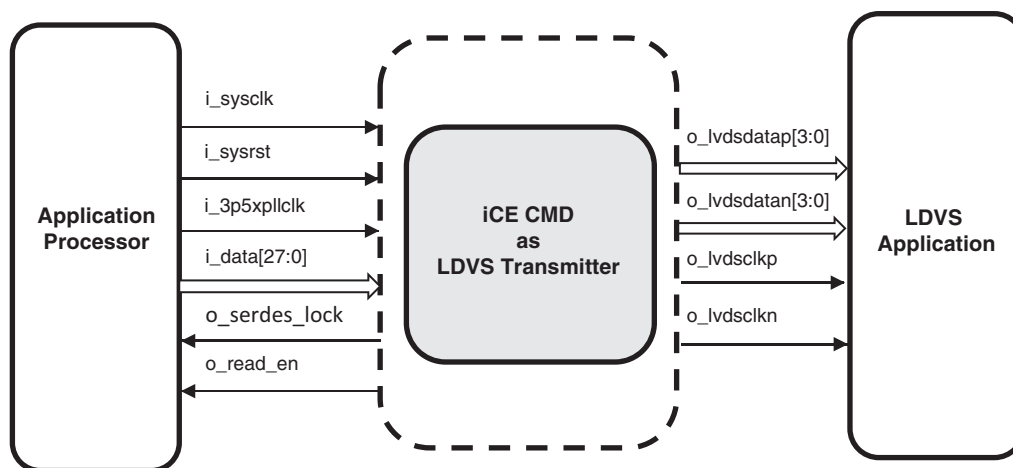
Application Processor

i_sysclk

i_sysrst

i_3p5xpllclk

i_data[27:0]

o_serdes_lock

o_read_en

iCE CMD as LDVS Transmitter

o_lvdsdatap[3:0]

o_lvdsdatan[3:0]

o_lvdsclkp

o_lvdsclkn

LDVS Application